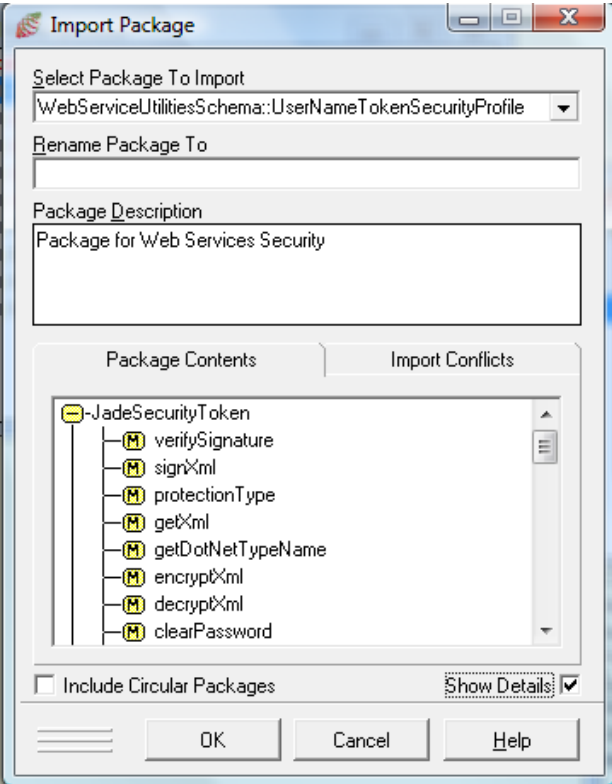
Import Package

Select Package To Import
WebServiceUtilitiesSchema::UserNameTokenSecurityProfile

Rename Package To

Package Description
Package for Web Services Security

Package Contents | Import Conflicts

-JadeSecurityToken
M verifySignature
M signXml
M protectionType
M getXml
M getDotNetTypeName
M encryptXml
M decryptXml
M clearPassword

Include Circular Packages
Show Details

OK | Cancel | Help